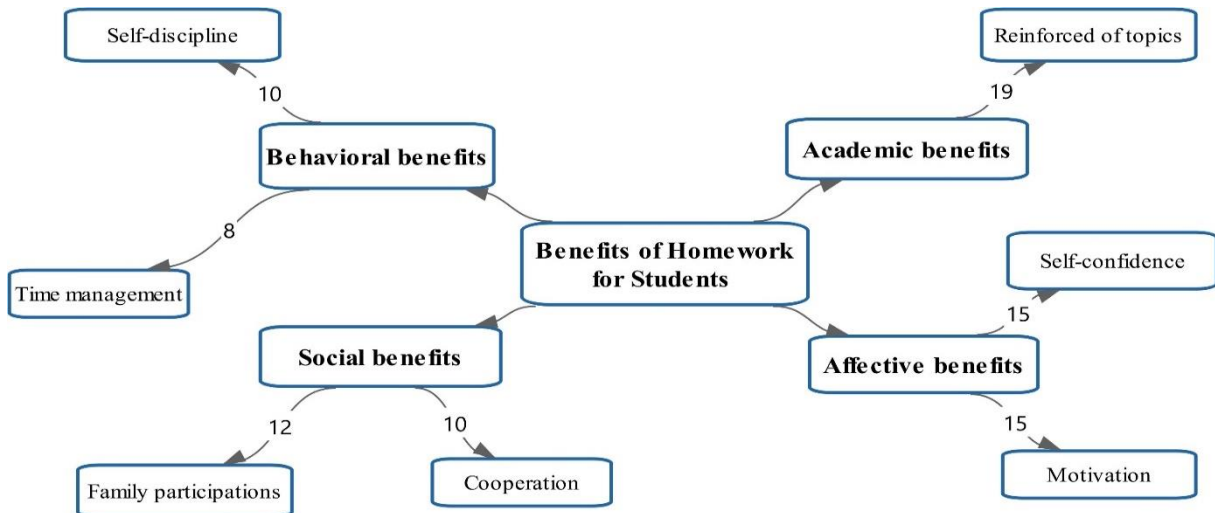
Benefits of Homework for Students

Behavioral benefits

10

Self-discipline

8

Time management

Academic benefits

19

Reinforced of topics

Social benefits

12

Family participations

10

Cooperation

Affective benefits

15

Self-confidence

15

Motivation